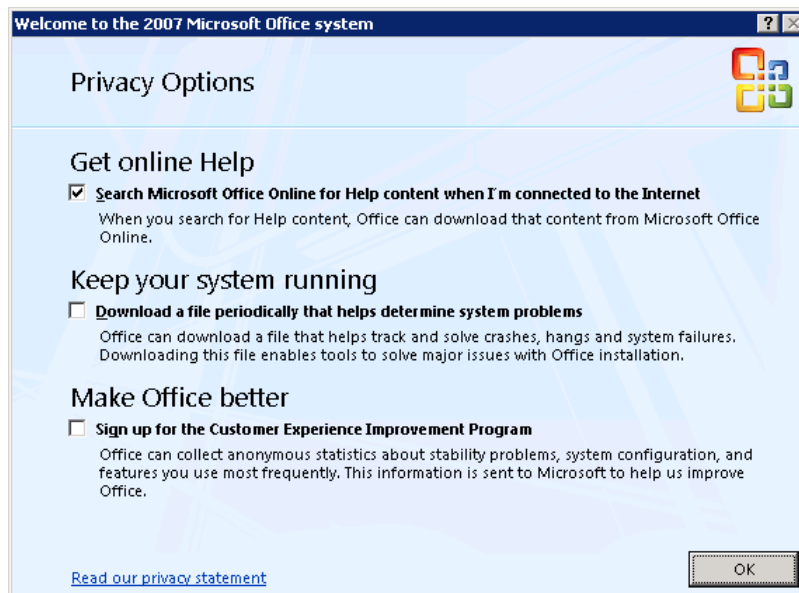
Welcome to the 2007 Microsoft Office system

Privacy Options

Get online Help

☑ Search Microsoft Office Online for Help content when I'm connected to the Internet

When you search for Help content, Office can download that content from Microsoft Office Online.

Keep your system running

☐ Download a file periodically that helps determine system problems

Office can download a file that helps track and solve crashes, hangs and system failures. Downloading this file enables tools to solve major issues with Office installation.

Make Office better

☐ Sign up for the Customer Experience Improvement Program

Office can collect anonymous statistics about stability problems, system configuration, and features you use most frequently. This information is sent to Microsoft to help us improve Office.

Read our privacy statement

OK